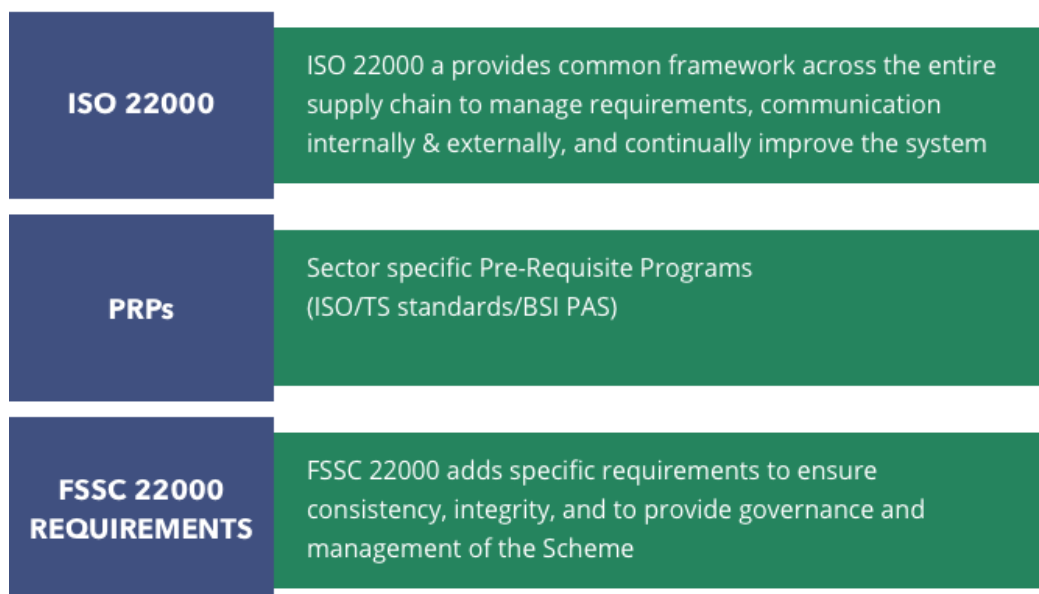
ISO 22000

ISO 22000 a provides common framework across the entire supply chain to manage requirements, communication internally & externally, and continually improve the system

PRPs

Sector specific Pre-Requisite Programs (ISO/TS standards/BSI PAS)

FSSC 22000 REQUIREMENTS

FSSC 22000 adds specific requirements to ensure consistency, integrity, and to provide governance and management of the Scheme